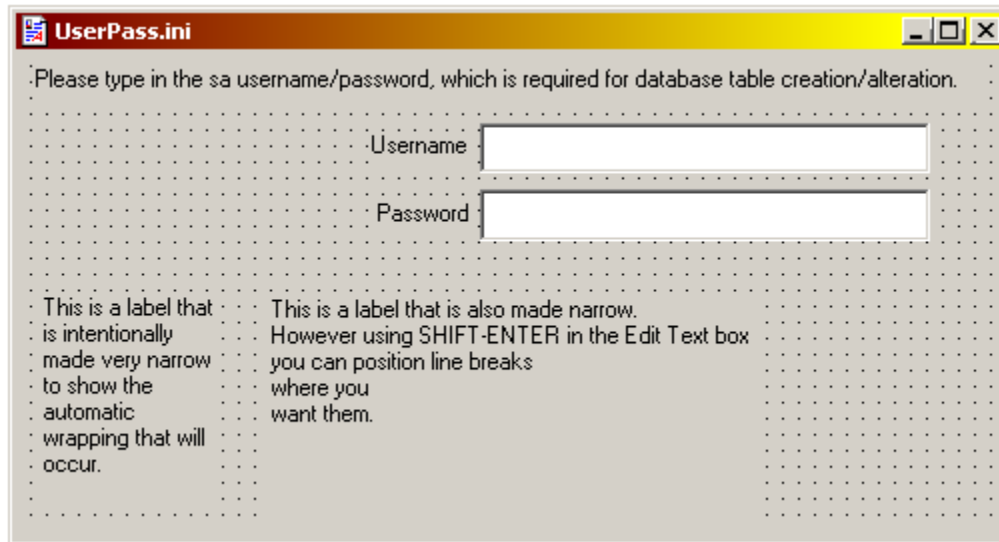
UserPass.ini

Please type in the sa username/password, which is required for database table creation/alteration.

Username

Password

This is a label that is intentionally made very narrow to show the automatic wrapping that will occur.

This is a label that is also made narrow.
However using SHIFT-ENTER in the Edit Text box
you can position line breaks
where you
want them.